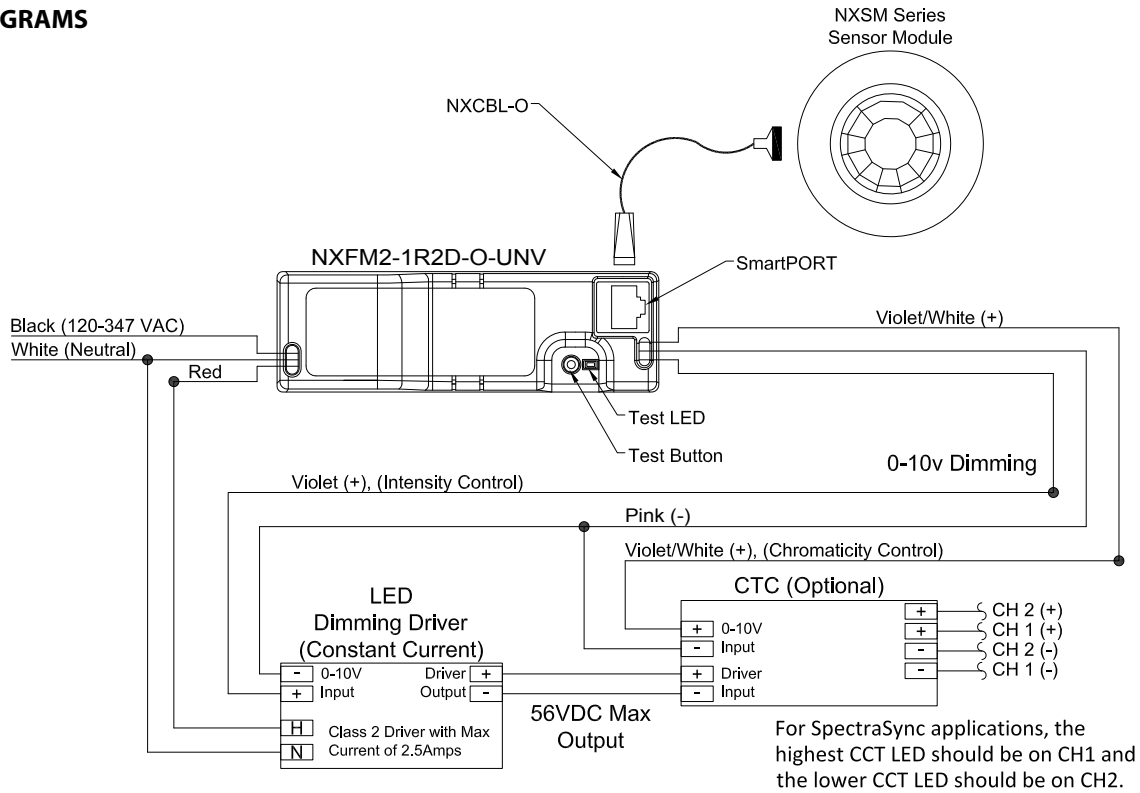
GRAMS

NXSM Series Sensor Module

NXCBL-O

NXFM2-1R2D-O-UNV

SmartPORT

Black (120-347 VAC)

White (Neutral)

Red

Violet/White (+)

Test LED

Test Button

0-10v Dimming

Violet (+), (Intensity Control)

Pink (-)

Violet/White (+), (Chromaticity Control)

LED Dimming Driver (Constant Current)

CTC (Optional)

- 0-10V
+ Input

Driver +
Output -

H
N

Class 2 Driver with Max Current of 2.5Amps

56VDC Max Output

+ 0-10V
- Input

+ Driver
- Input

+ CH 2 (+)
+ CH 1 (+)
- CH 2 (-)
- CH 1 (-)

For SpectraSync applications, the highest CCT LED should be on CH1 and the lower CCT LED should be on CH2.